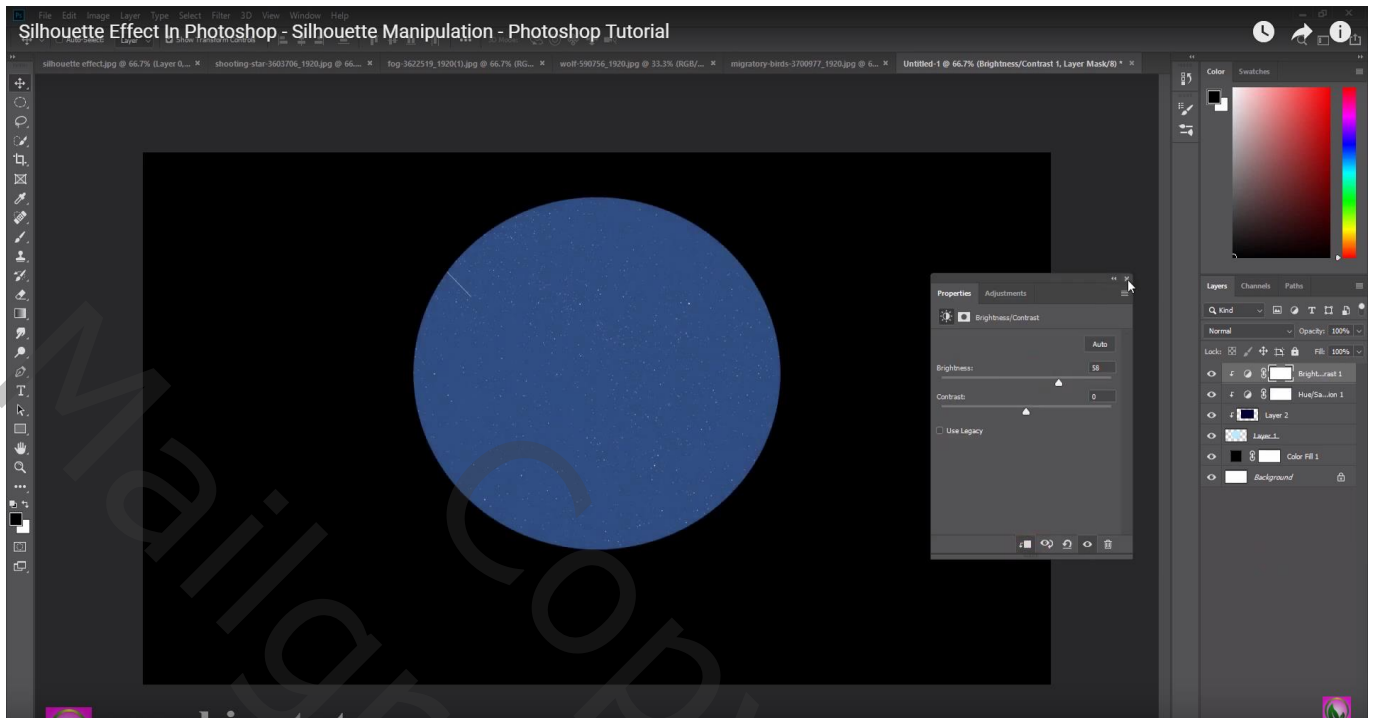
Silhouette Effect In Photoshop - Silhouette Manipulation - Photoshop Tutorial

File Edit Image Layer Type Select Filter 3D View Window Help

silhouette effect.jpg @ 66.7% (Layer 0,... × shooting-star-3603706_1920.jpg @ 66.... × fog-3622519_1920(1).jpg @ 66.7% (RG... × wolf-590756_1920.jpg @ 33.3% (RGB/... × migratory-birds-3700977_1920.jpg @ 6... × Untitled-1 @ 66.7% (Brightness/Contrast 1, Layer Mask/8) * ×

Properties Adjustments

Brightness/Contrast

Auto

Brightness: 58

Contrast: 0

Use Legacy

Color Swatches

Layers Channels Paths

Kind

Normal Opacity: 100%

Lock: Fill: 100%

Bright...rast 1

Hue/Sa...ion 1

Layer 2

Layer 1

Color Fill 1

Background